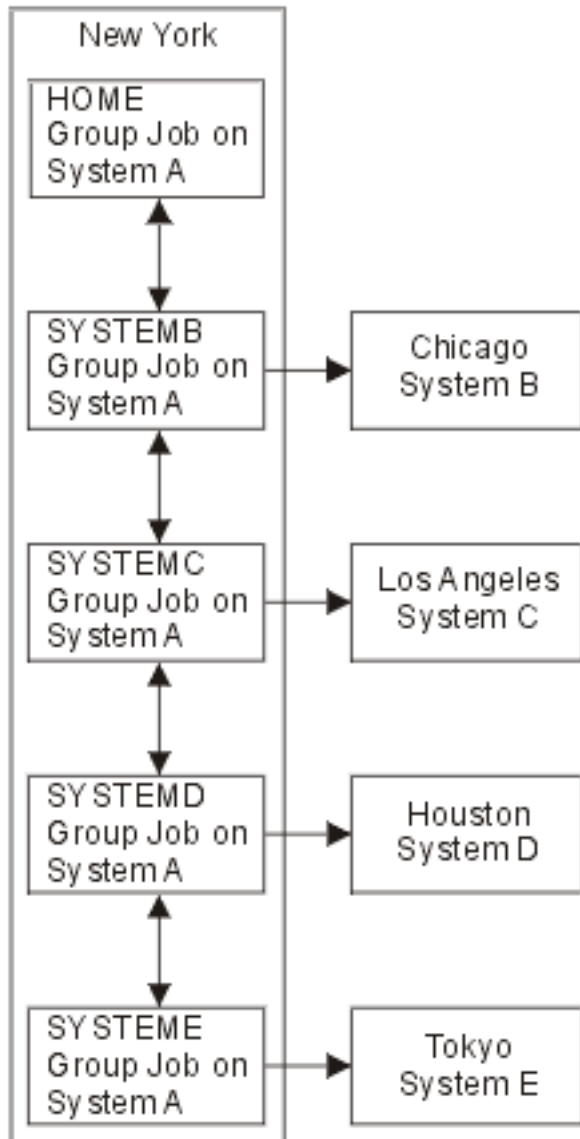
New York

HOME
Group Job on
System A

SYSTEMB
Group Job on
System A

Chicago
System B

SYSTEMC
Group Job on
System A

Los Angeles
System C

SYSTEMD
Group Job on
System A

Houston
System D

SYSTEME
Group Job on
System A

Tokyo
System E